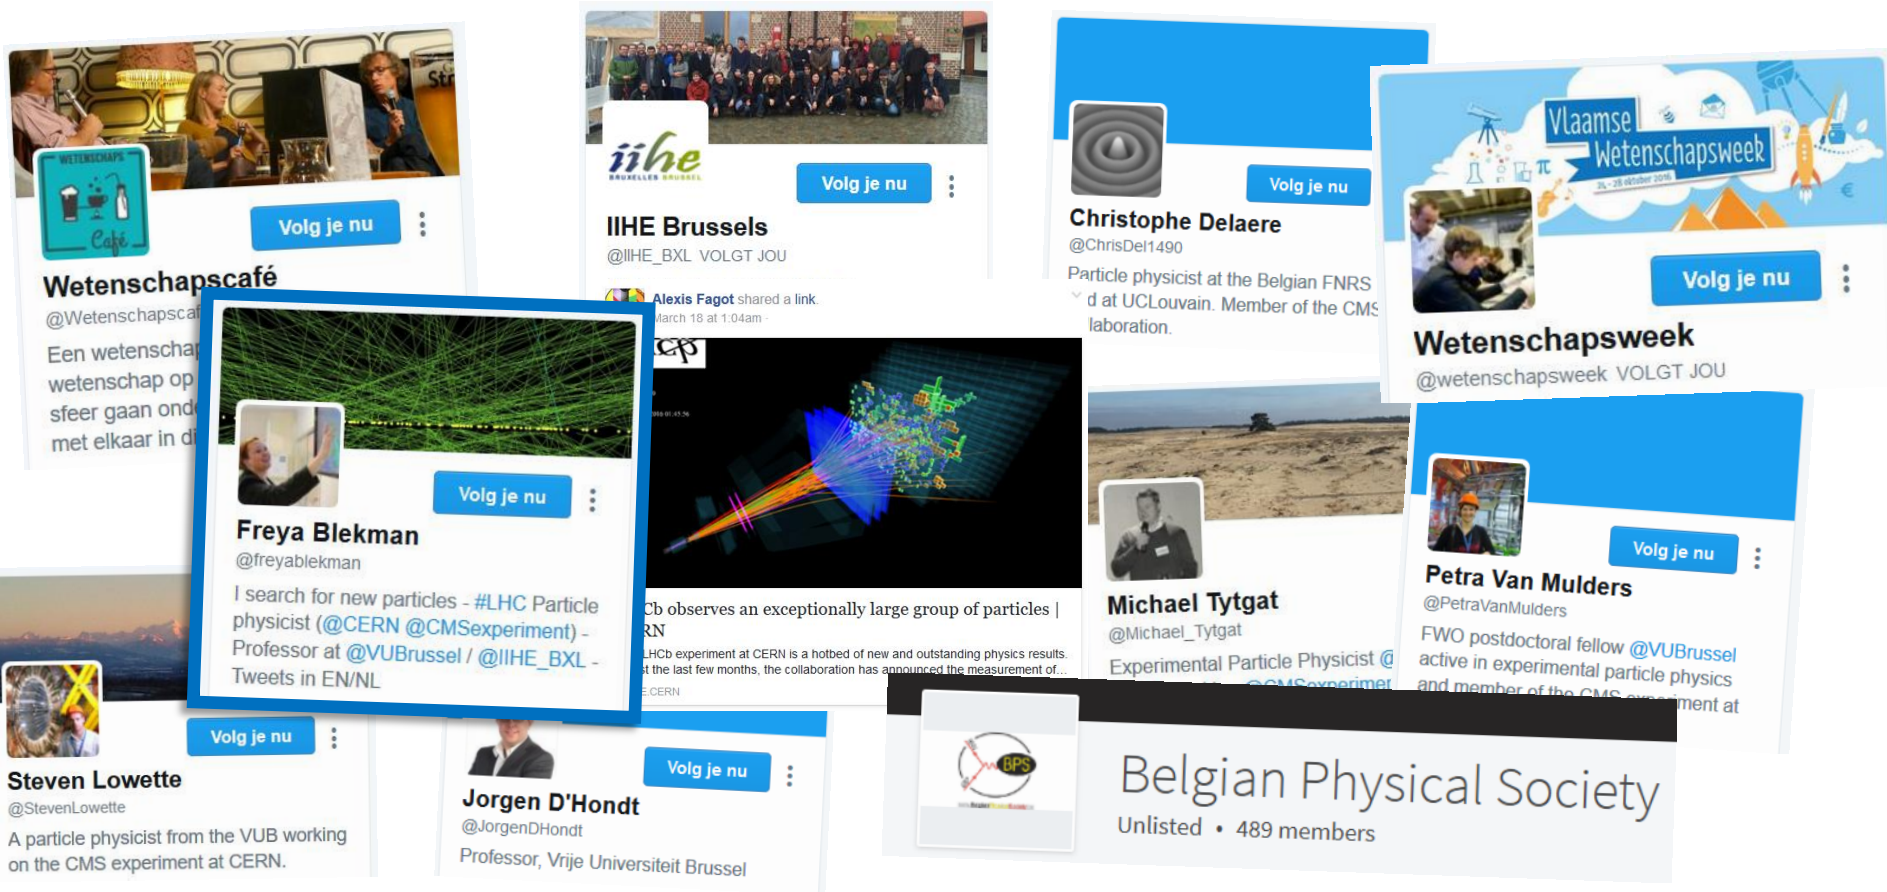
WETENSCHAPS Café

Volg je nu

Wetenschapscafé

@Wetenschapscaf

Een wetenschap wetenschap op sfeer gaan ond met elkaar in d

iihe BRUXELLES BRUSSEL

Volg je nu

IIHE Brussels

@IIHE_BXL VOLGT JOU

Alexis Fagot shared a link.
March 18 at 1:04am

Cb observes an exceptionally large group of particles | RN

LHCb experiment at CERN is a hotbed of new and outstanding physics results. t the last few months, the collaboration has announced the measurement of...

CERN

Volg je nu

Christophe Delaere

@ChrisDel1490

Particle physicist at the Belgian FNRS d at UCLouvain. Member of the CMS laboration.

Vlaamse Wetenschapsweek

Volg je nu

Wetenschapsweek

@wetenschapsweek VOLGT JOU

Volg je nu

Freya Blekman

@freyablekman

I search for new particles - #LHC Particle physicist (@CERN @CMSexperiment) - Professor at @VUBrussel / @IIHE_BXL - Tweets in EN/NL

Michael Tytgat

@Michael_Tytgat

Experimental Particle Physicist @

Volg je nu

Petra Van Mulders

@PetraVanMulders

FWO postdoctoral fellow @VUBrussel active in experimental particle physics and member of the CMS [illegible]ment at

Volg je nu

Steven Lowette

@StevenLowette

A particle physicist from the VUB working on the CMS experiment at CERN.

Volg je nu

Jorgen D'Hondt

@JorgenDHondt

Professor, Vrije Universiteit Brussel

BPS

Belgian Physical Society

Unlisted • 489 members